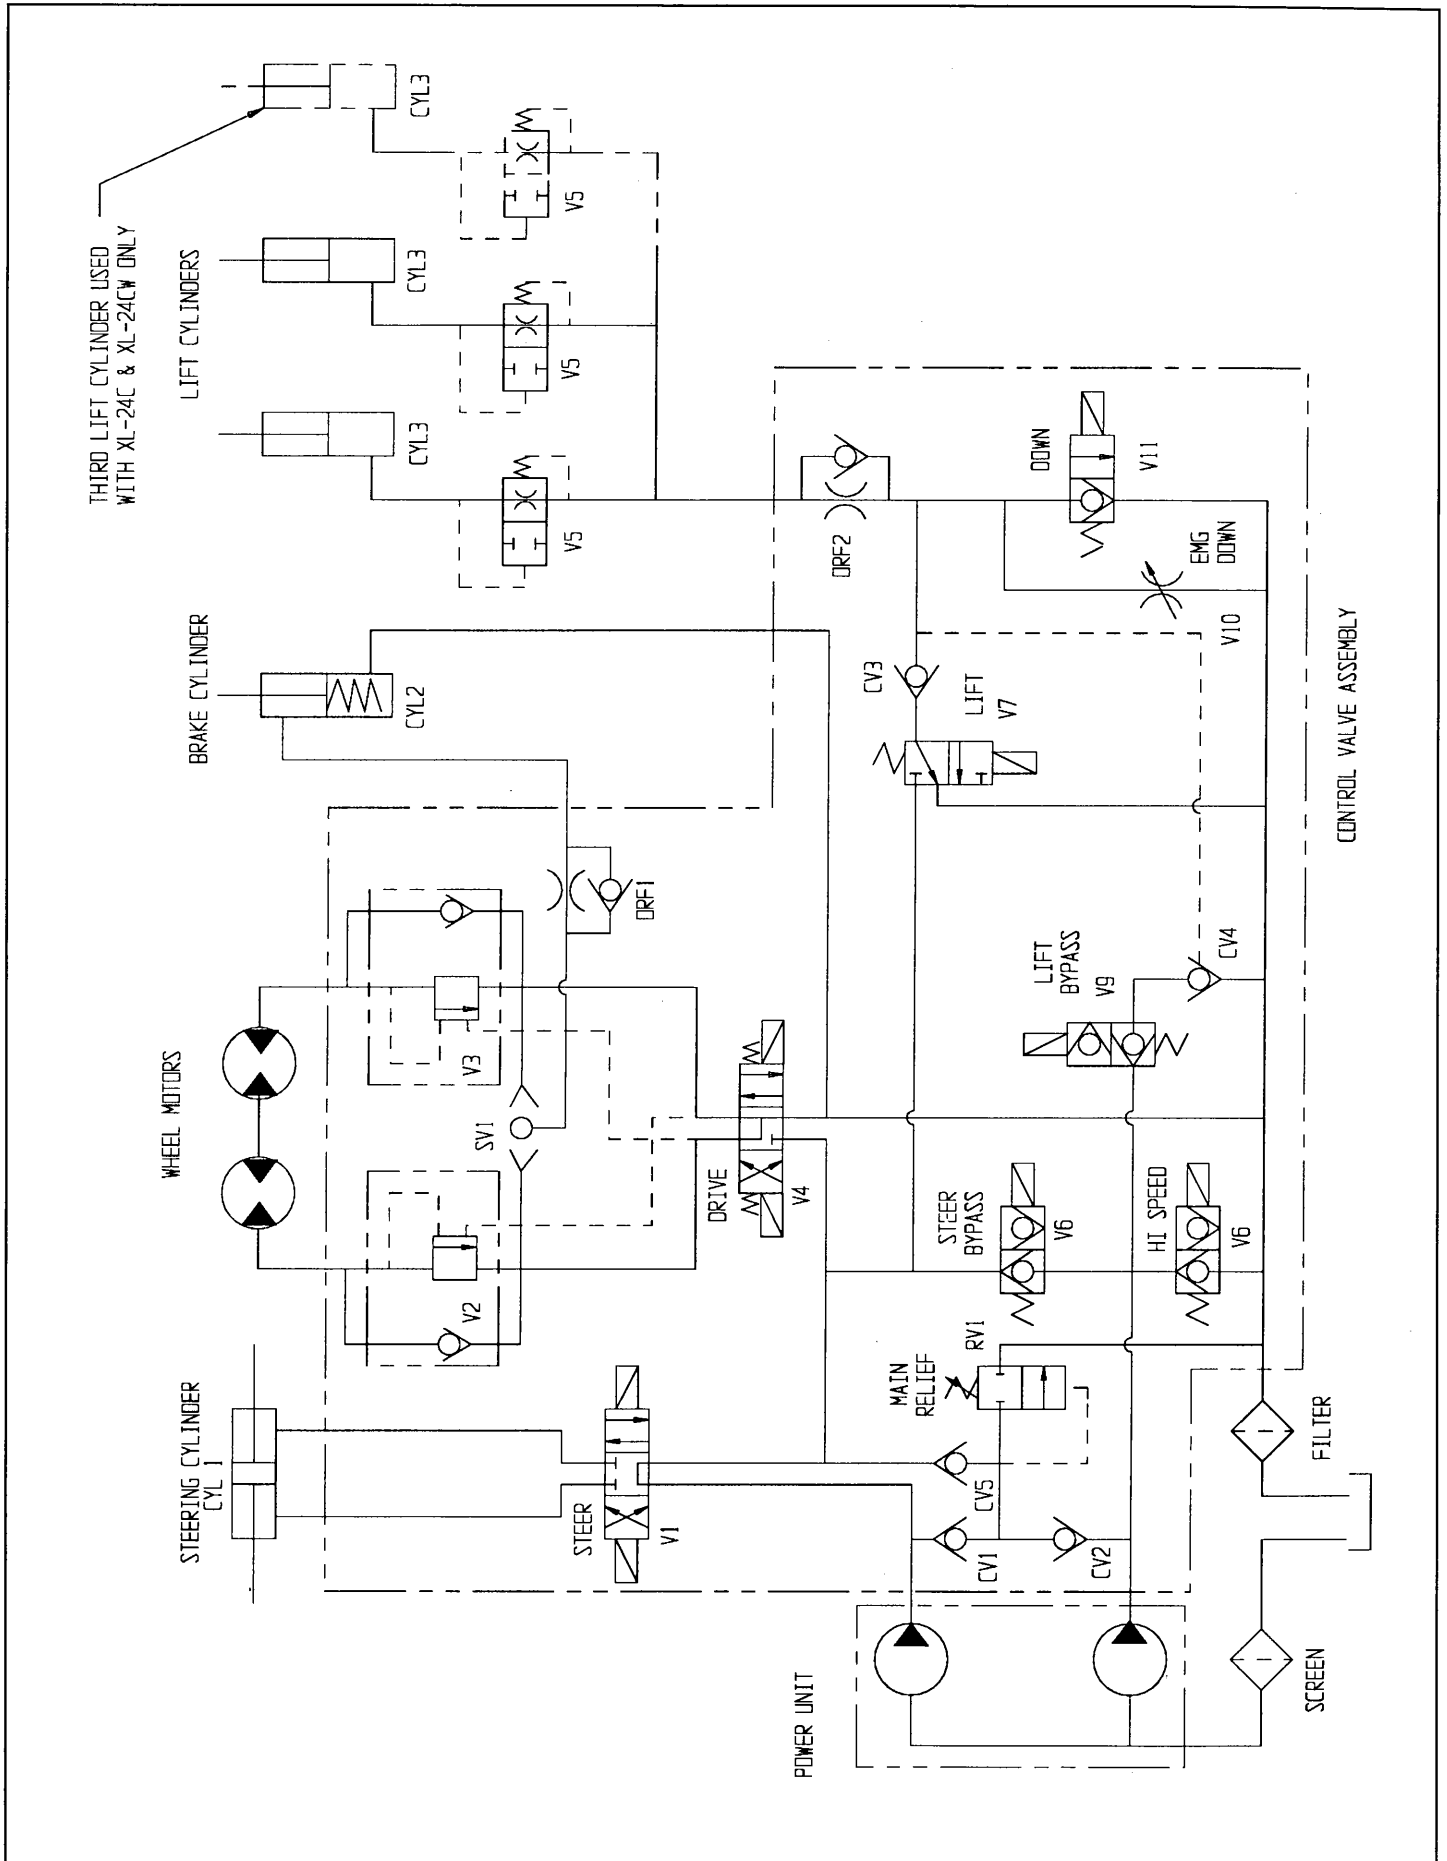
THIRD LIFT CYLINDER USED WITH XL-24C & XL-24CW ONLY

LIFT CYLINDERS

CYL3

CYL3

CYL3

V5

V5

V5

BRAKE CYLINDER

CYL2

ORF2

DOWN

V11

EMG DOWN

V10

CV3

LIFT

V7

CONTROL VALVE ASSEMBLY

ORF1

WHEEL MOTORS

V3

SV1

V2

LIFT BYPASS

V9

CV4

DRIVE

V4

STEER BYPASS

V6

HI SPEED

V6

STEERING CYLINDER CYL 1

STEER

V1

MAIN RELIEF

RV1

CV5

CV1

CV2

FILTER

SCREEN

POWER UNIT